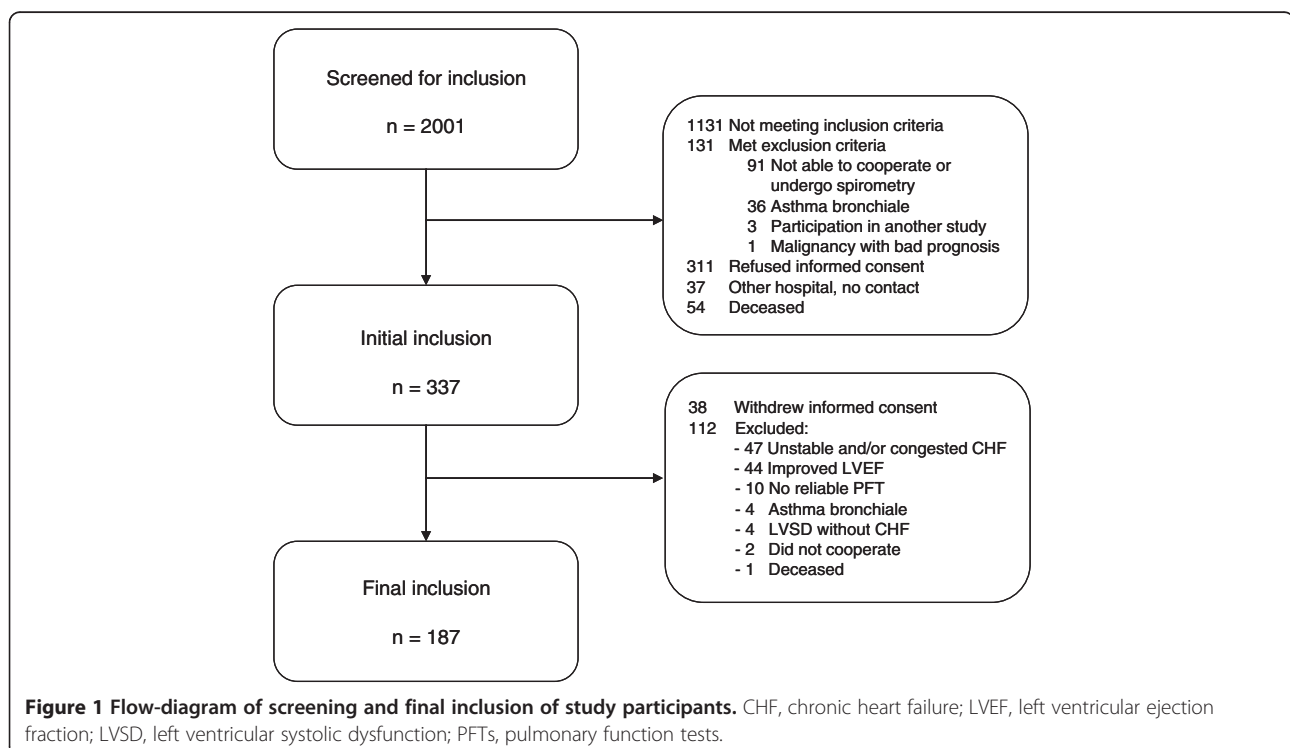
Screened for inclusion

n = 2001

1131 Not meeting inclusion criteria
131 Met exclusion criteria
91 Not able to cooperate or undergo spirometry
36 Asthma bronchiale
3 Participation in another study
1 Malignancy with bad prognosis
311 Refused informed consent
37 Other hospital, no contact
54 Deceased

Initial inclusion

n = 337

38 Withdrew informed consent
112 Excluded:
- 47 Unstable and/or congested CHF
- 44 Improved LVEF
- 10 No reliable PFT
- 4 Asthma bronchiale
- 4 LVSD without CHF
- 2 Did not cooperate
- 1 Deceased

Final inclusion

n = 187

**Figure 1 Flow-diagram of screening and final inclusion of study participants.** CHF, chronic heart failure; LVEF, left ventricular ejection fraction; LVSD, left ventricular systolic dysfunction; PFTs, pulmonary function tests.